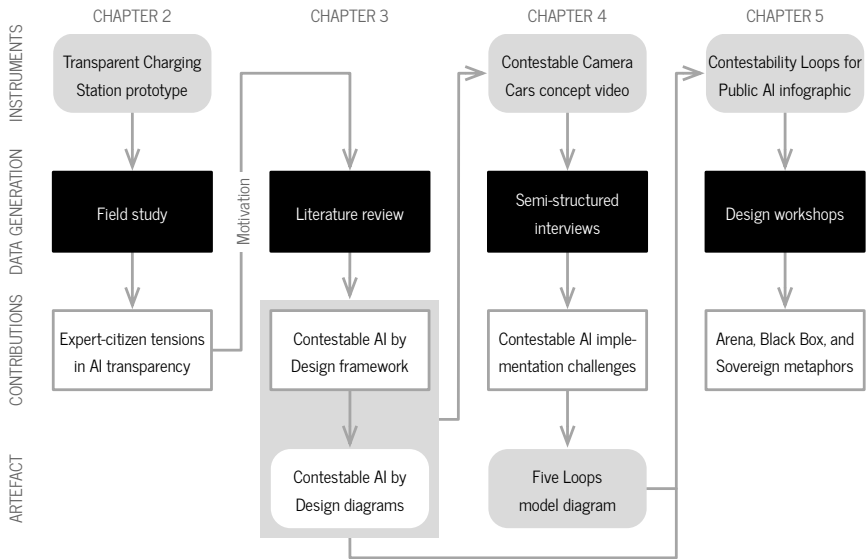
CHAPTER 2

CHAPTER 3

CHAPTER 4

CHAPTER 5

INSTRUMENTS

DATA GENERATION

CONTRIBUTIONS

ARTEFACT

Transparent Charging Station prototype

Field study

Expert-citizen tensions in AI transparency

Motivation

Literature review

Contestable AI by Design framework

Contestable AI by Design diagrams

Contestable Camera Cars concept video

Semi-structured interviews

Contestable AI implementation challenges

Five Loops model diagram

Contestability Loops for Public AI infographic

Design workshops

Arena, Black Box, and Sovereign metaphors